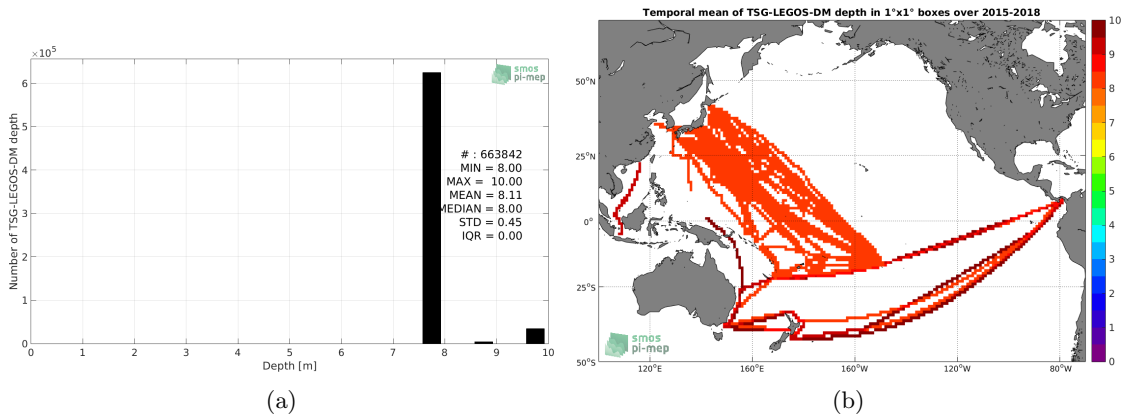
$\times10^5$

6

5

4

3

2

1

0

Number of TSG-LEGOS-DM depth

0 1 2 3 4 5 6 7 8 9 10

Depth [m]

smos pi-mep

# : 663842
MIN = 8.00
MAX = 10.00
MEAN = 8.11
MEDIAN = 8.00
STD = 0.45
IQR = 0.00

(a)

Temporal mean of TSG-LEGOS-DM depth in 1°x1° boxes over 2015-2018

50°N

25°N

0°

25°S

50°S

120°E 160°E 160°W 120°W 80°W

10
9
8
7
6
5
4
3
2
1
0

smos pi-mep

(b)